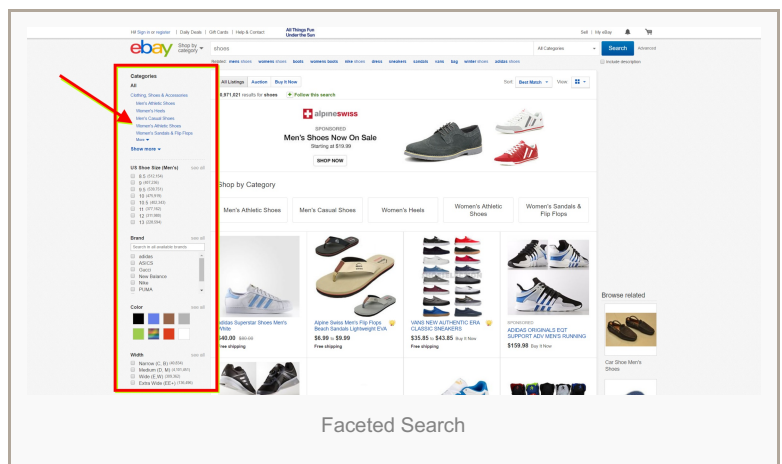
Hi! Sign in or register | Daily Deals | Gift Cards | Help & Contact All Things Fun Under the Sun Sell | My eBay

ebay Shop by category

shoes All Categories Search Advanced

Related: mens shoes womens shoes boots womens boots nike shoes dress sneakers sandals vans bag winter shoes adidas shoes

Include description

Categories
All
Clothing, Shoes & Accessories
Men's Athletic Shoes
Women's Heels
Men's Casual Shoes
Women's Athletic Shoes
Women's Sandals & Flip Flops
More
Show more

US Shoe Size (Men's) see all
8.5
9
9.5
10
10.5
11
11.5
12

Brand see all
Search in all available brands
adidas
ASICS
Gucci
New Balance
Nike
PUMA

Color see all

Width see all
Narrow (C, D)
Medium (D, M)
Wide (E, W)
Extra Wide (EE+)

All Listings Auction Buy It Now
8,971,621 results for shoes + Follow this search
Sort: Best Match View:

alpineswiss
SPONSORED
Men's Shoes Now On Sale
Starting at $19.99
SHOP NOW

Shop by Category
Men's Athletic Shoes | Men's Casual Shoes | Women's Heels | Women's Athletic Shoes | Women's Sandals & Flip Flops

adidas Superstar Shoes Men's White
$40.00 $80.00
Free shipping

Alpine Swiss Men's Flip Flops Beach Sandals Lightweight EVA
$6.99 to $9.99
Free shipping

VANS NEW AUTHENTIC ERA CLASSIC SNEAKERS
$35.85 to $43.85 Buy It Now
Free shipping

SPONSORED
ADIDAS ORIGINALS EQT SUPPORT ADV MEN'S RUNNING
$159.98 Buy It Now

Browse related
Car Shoe Men's Shoes

Faceted Search